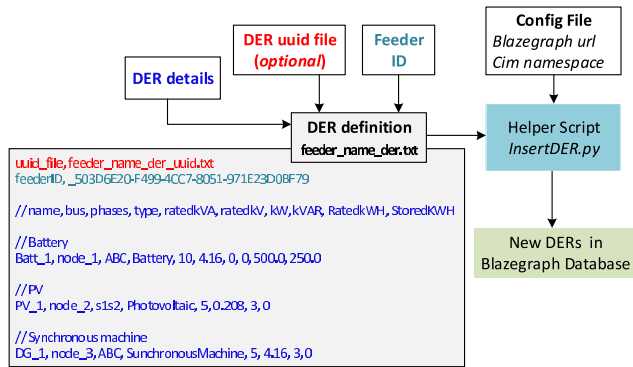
Config File
Blazegraph url
Cim namespace

DER uuid file
(optional)

Feeder
ID

DER details

DER definition
feeder_name_der.txt

Helper Script
InsertDER.py

New DERs in
Blazegraph Database

uuid_file, feeder_name_der_uuid.txt
feederID, _503D6E20-F499-4CC7-8051-971E23D0BF79

//name, bus, phases, type, ratedkVA, ratedkV, kW, kVAR, RatedkWH, StoredKWH

//Battery
Batt_1, node_1, ABC, Battery, 10, 4.16, 0, 0, 500.0, 250.0

//PV
PV_1, node_2, s1s2, Photovoltaic, 5, 0.208, 3, 0

//Synchronous machine
DG_1, node_3, ABC, SunchronousMachine, 5, 4.16, 3, 0